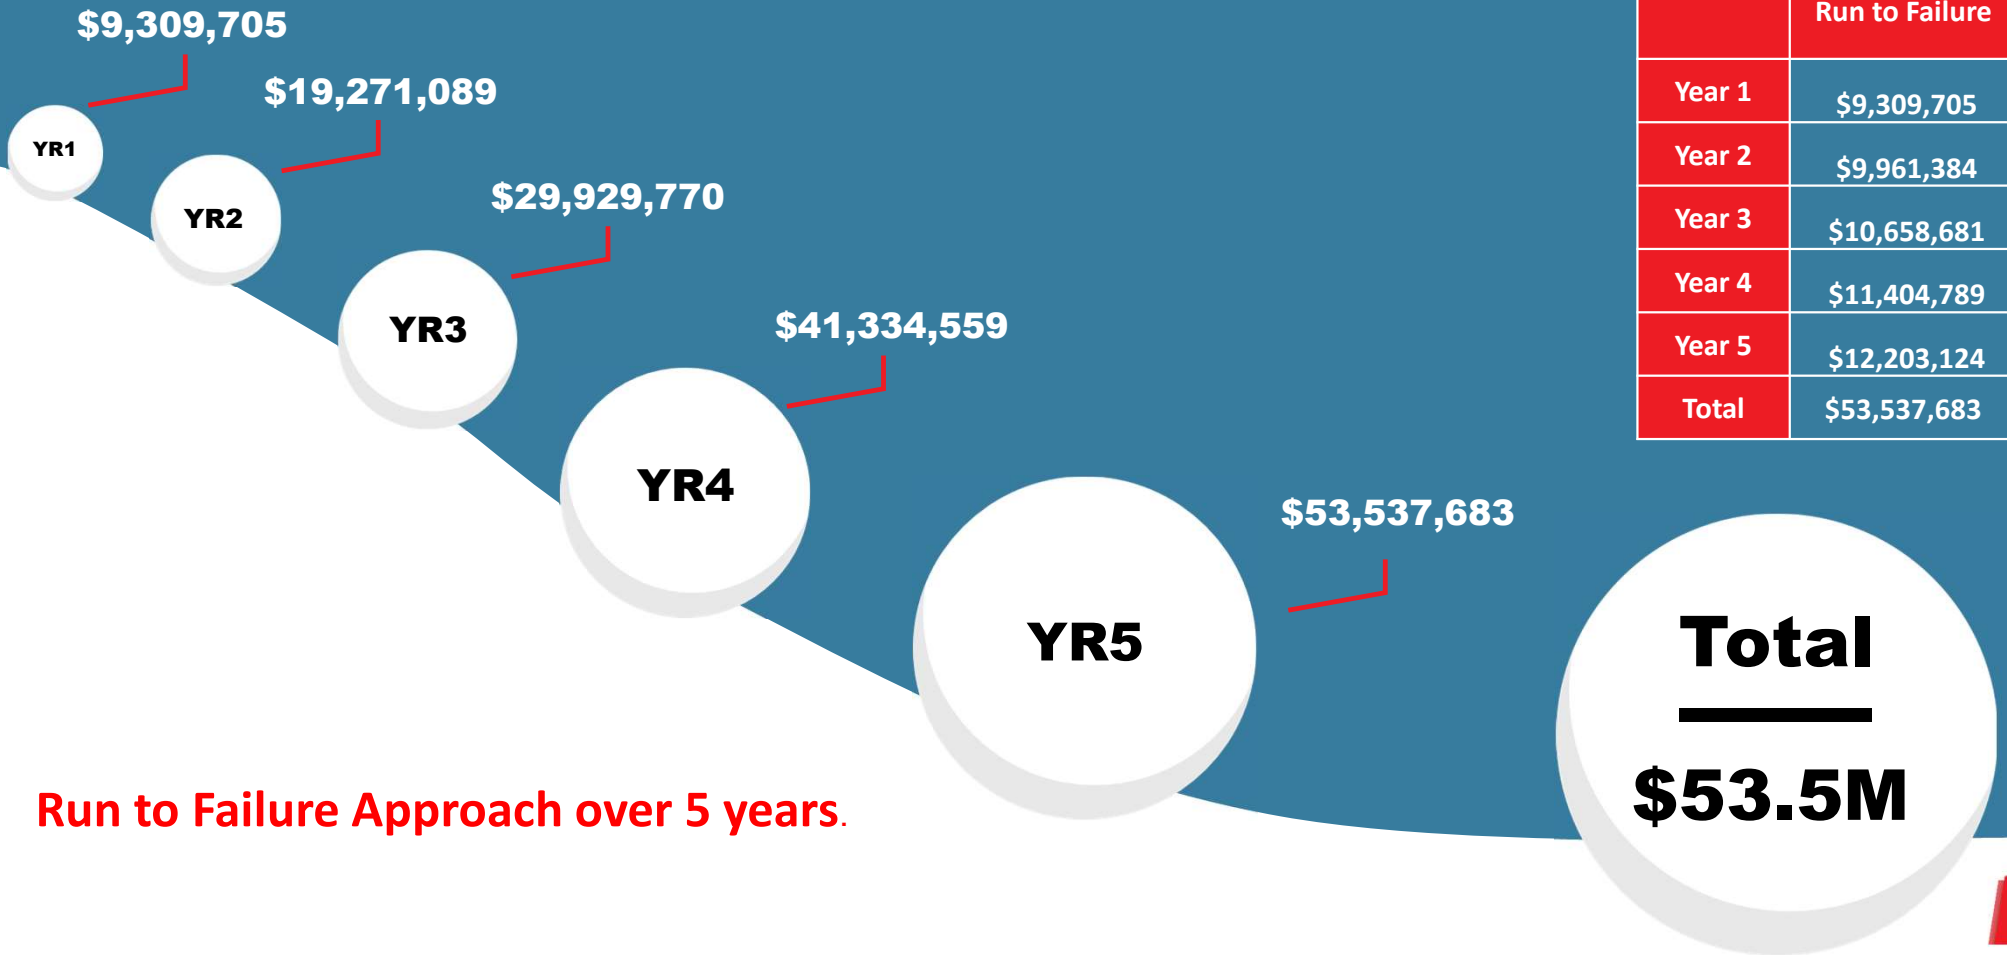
$9,309,705

YR1

$19,271,089

YR2

$29,929,770

YR3

$41,334,559

YR4

$53,537,683

YR5

| | Run to Failure |
|---|---|
| Year 1 | $9,309,705 |
| Year 2 | $9,961,384 |
| Year 3 | $10,658,681 |
| Year 4 | $11,404,789 |
| Year 5 | $12,203,124 |
| Total | $53,537,683 |

Total

$53.5M

Run to Failure Approach over 5 years.